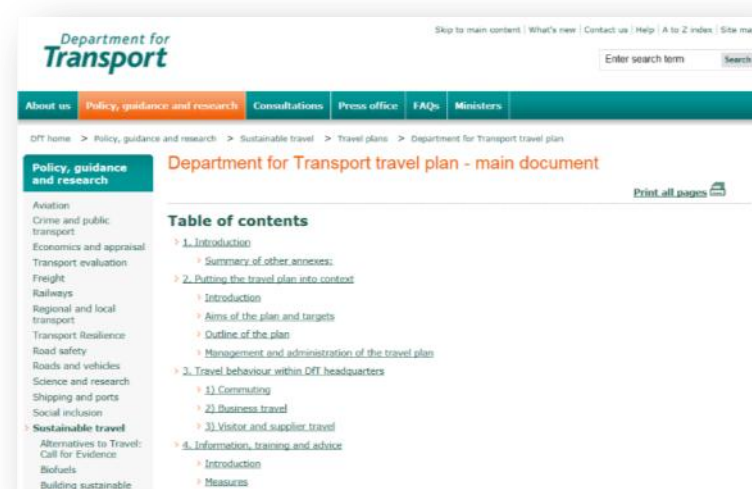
Department for
Transport

Skip to main content | What's new | Contact us | Help | A to Z index | Site ma

Enter search term

Search

About us | Policy, guidance and research | Consultations | Press office | FAQs | Ministers

DfT home > Policy, guidance and research > Sustainable travel > Travel plans > Department for Transport travel plan

Policy, guidance and research

Aviation
Crime and public transport
Economics and appraisal
Transport evaluation
Freight
Railways
Regional and local transport
Transport Resilience
Road safety
Roads and vehicles
Science and research
Shipping and ports
Social inclusion
Sustainable travel
Alternatives to Travel: Call for Evidence
Biofuels
Building sustainable

Department for Transport travel plan - main document

Print all pages

Table of contents

1. Introduction
Summary of other annexes:
2. Putting the travel plan into context
Introduction
Aims of the plan and targets
Outline of the plan
Management and administration of the travel plan
3. Travel behaviour within DfT headquarters
1) Commuting
2) Business travel
3) Visitor and supplier travel
4. Information, training and advice
Introduction
Measures